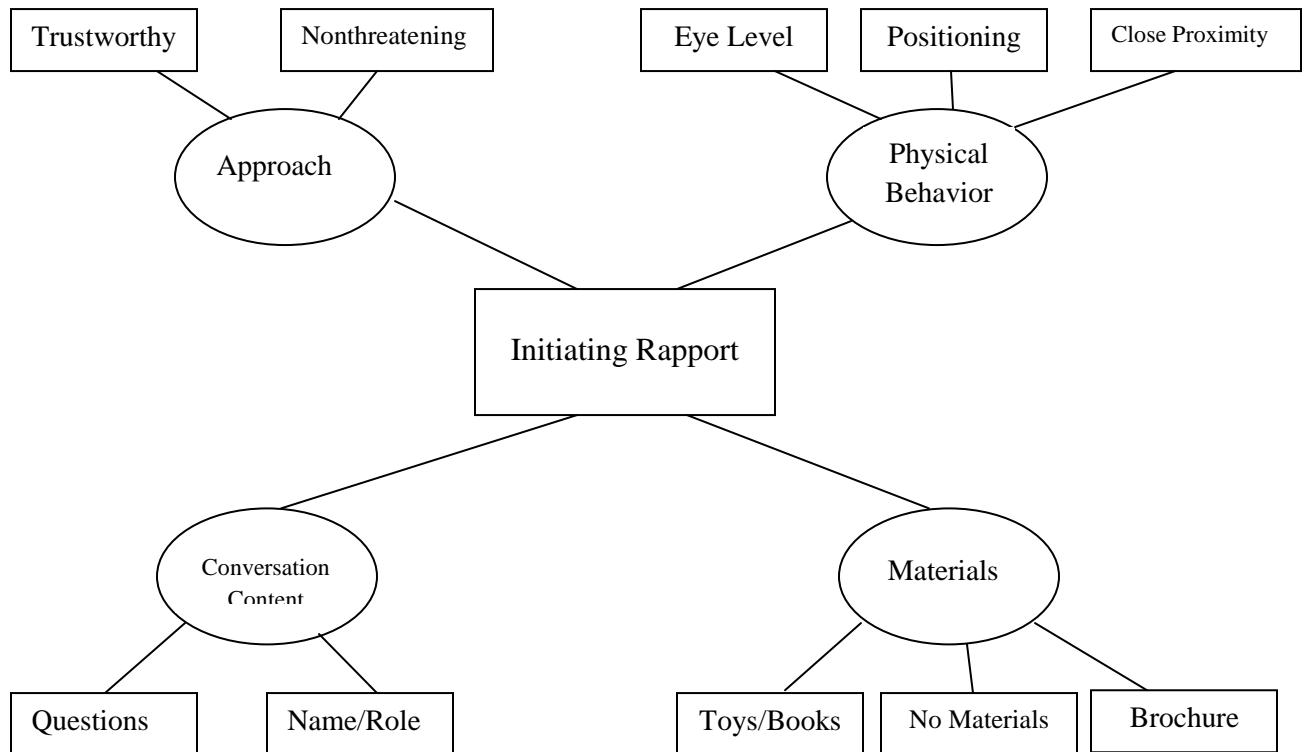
Trustworthy

Nonthreatening

Eye Level

Positioning

Close Proximity

Approach

Physical Behavior

Initiating Rapport

Conversation Content

Materials

Questions

Name/Role

Toys/Books

No Materials

Brochure